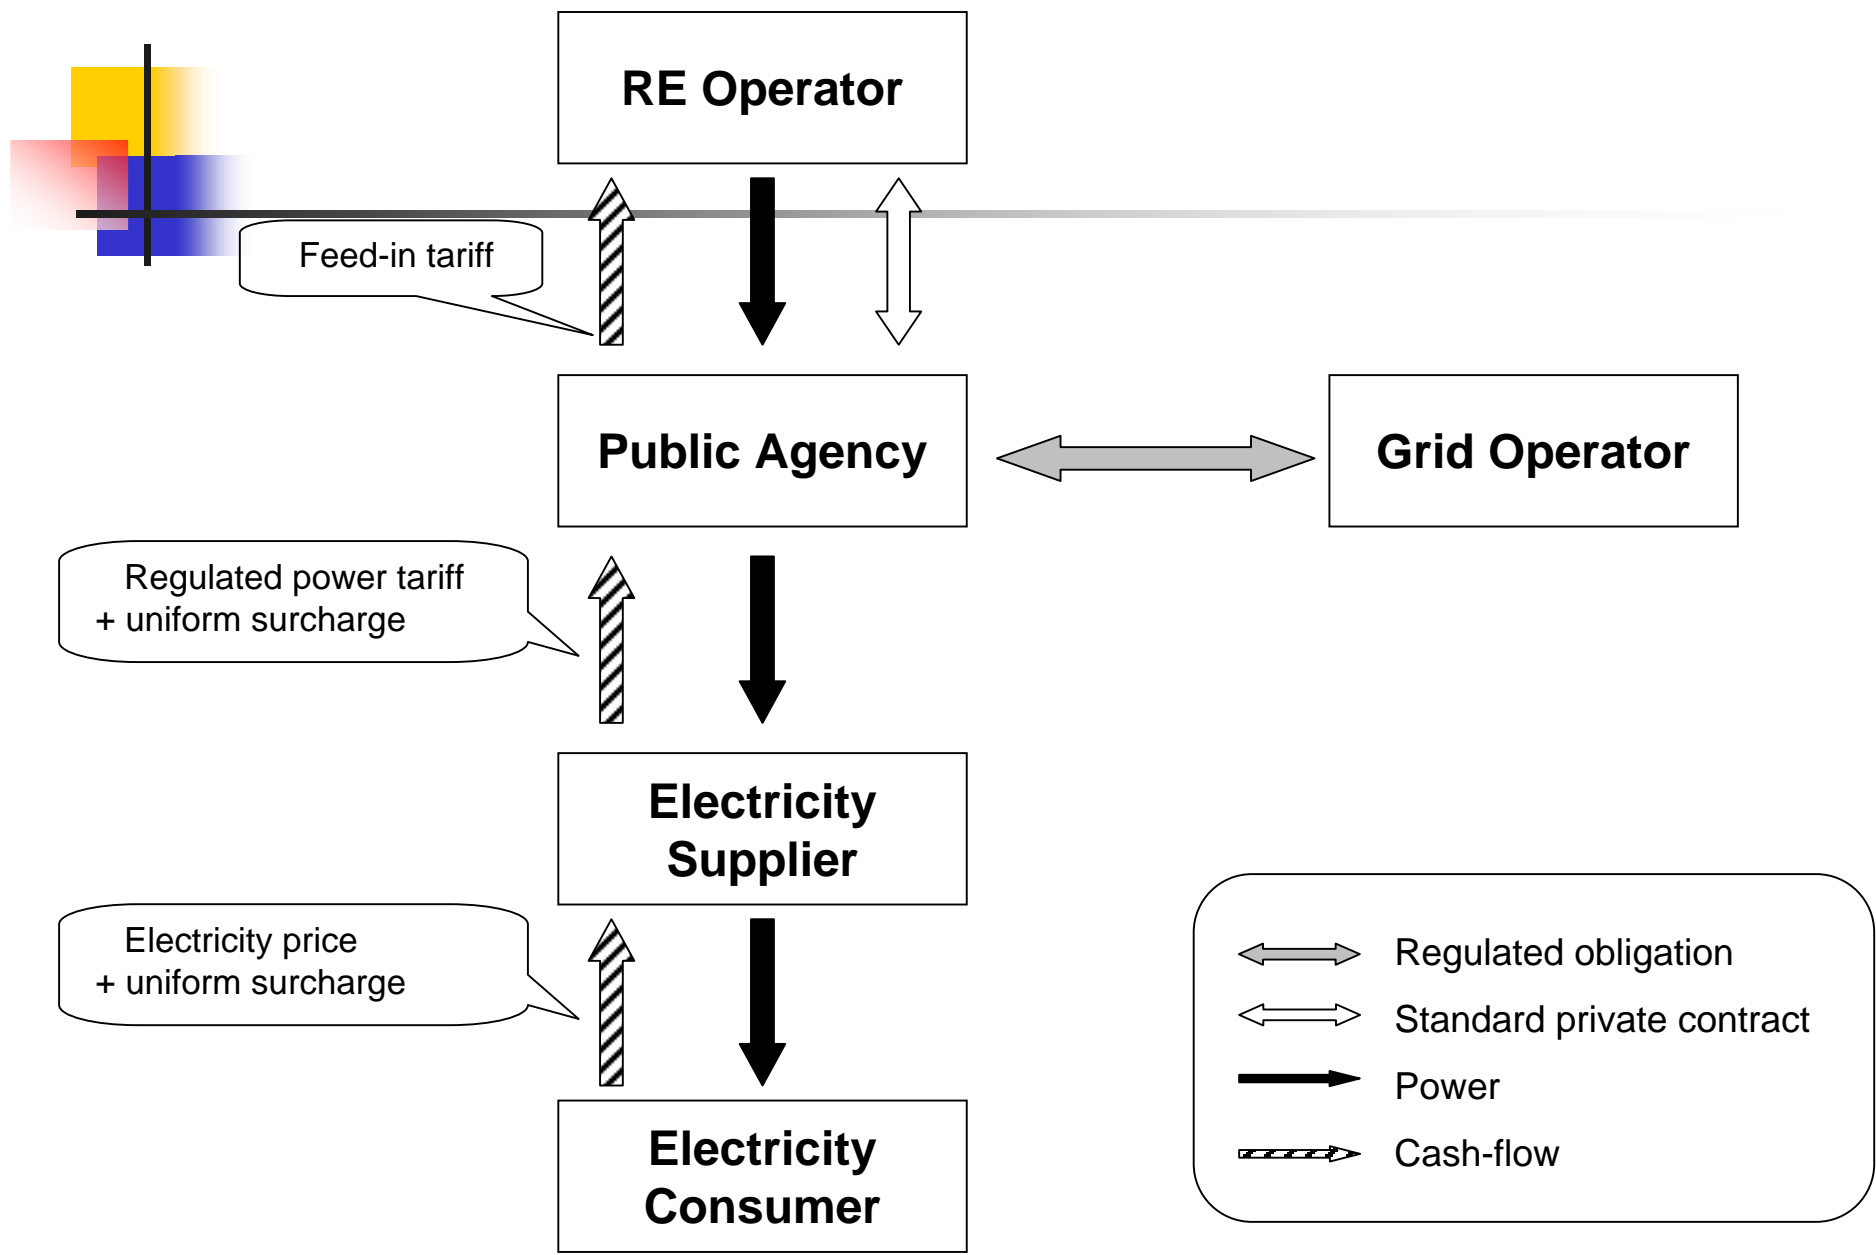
RE Operator

Feed-in tariff

Public Agency

Grid Operator

Regulated power tariff
+ uniform surcharge

Electricity Supplier

Electricity price
+ uniform surcharge

Electricity Consumer

Regulated obligation
Standard private contract
Power
Cash-flow